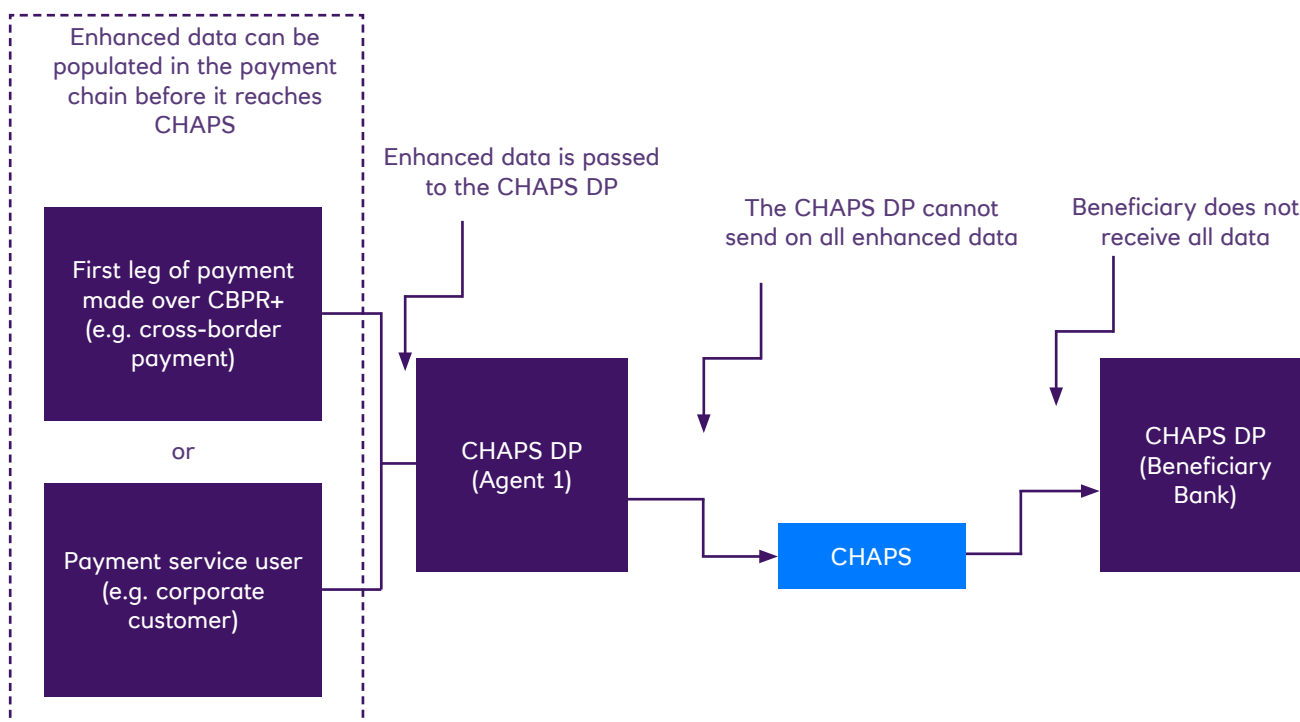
Enhanced data can be populated in the payment chain before it reaches CHAPS

Enhanced data is passed to the CHAPS DP

The CHAPS DP cannot send on all enhanced data

Beneficiary does not receive all data

First leg of payment made over CBPR+ (e.g. cross-border payment)

or

Payment service user (e.g. corporate customer)

CHAPS DP (Agent 1)

CHAPS

CHAPS DP (Beneficiary Bank)